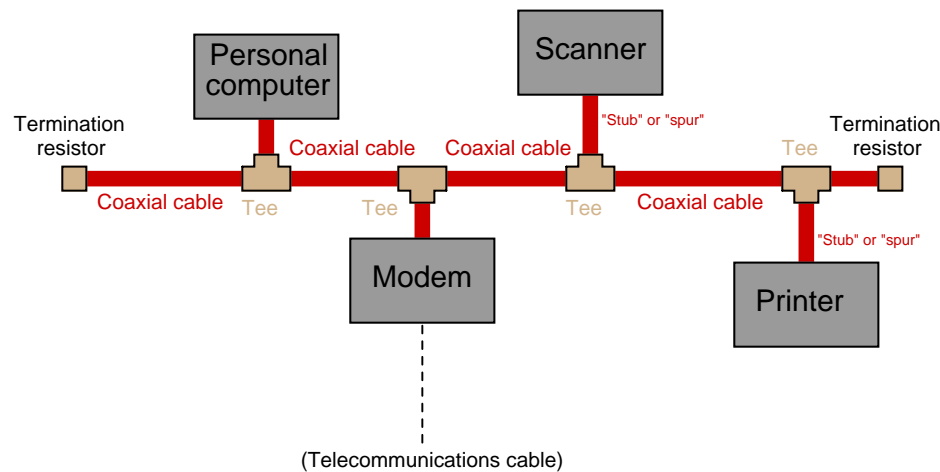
Personal computer

Scanner

Termination resistor

"Stub" or "spur"

Termination resistor

Coaxial cable

Coaxial cable

Tee

Coaxial cable

Tee

Tee

Coaxial cable

Tee

Tee

"Stub" or "spur"

Modem

Printer

(Telecommunications cable)